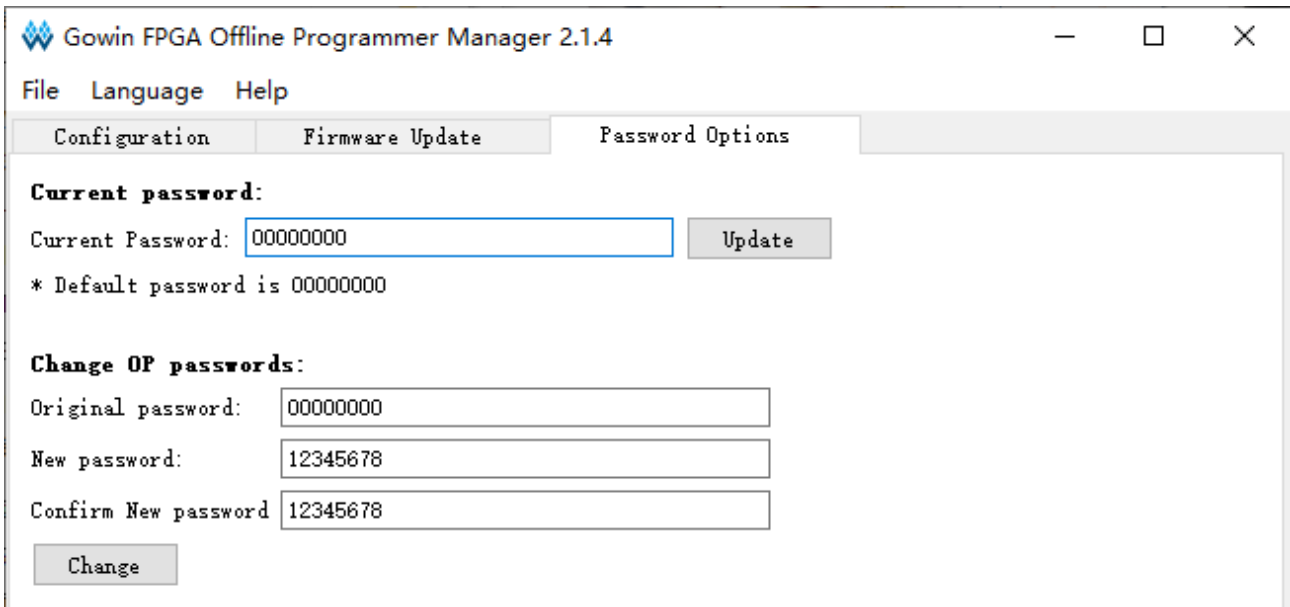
Gowin FPGA Offline Programmer Manager 2.1.4

File Language Help

Configuration Firmware Update Password Options

**Current password:**

Current Password: 00000000 Update

\* Default password is 00000000

**Change OP passwords:**

Original password: 00000000

New password: 12345678

Confirm New password 12345678

Change